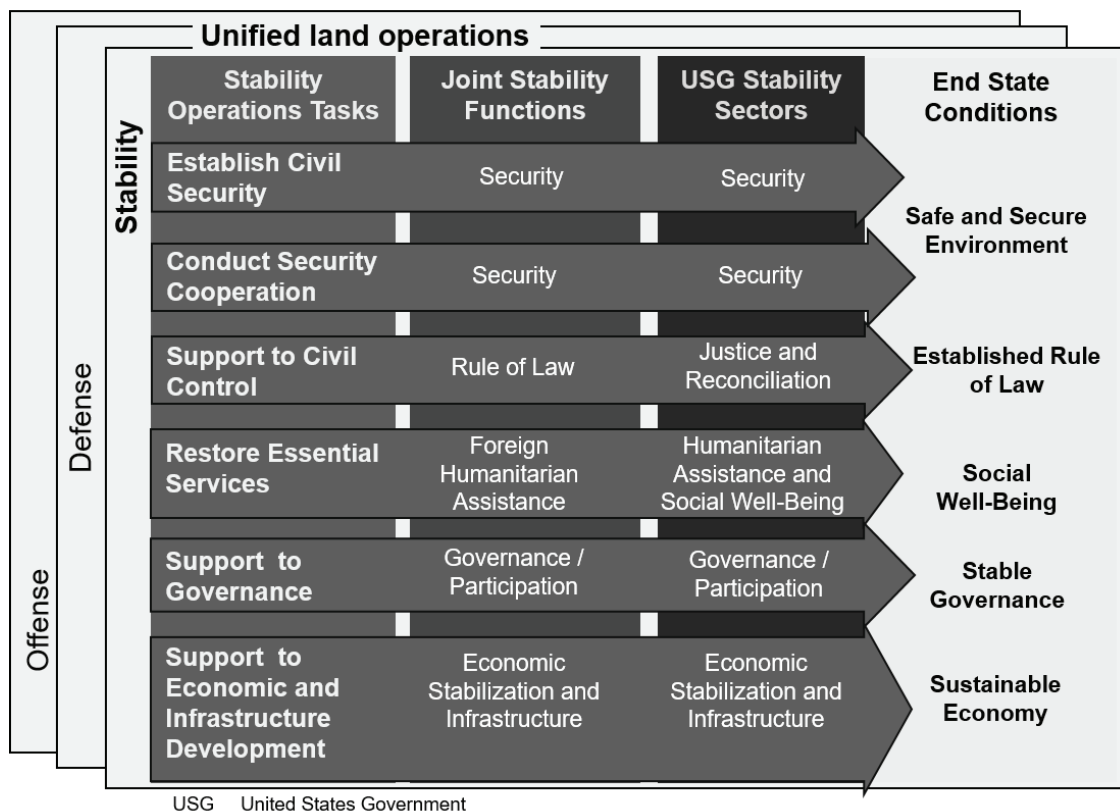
Unified land operations

Offense

Defense

Stability

| Stability Operations Tasks | Joint Stability Functions | USG Stability Sectors | End State Conditions |
|---|---|---|---|
| Establish Civil Security | Security | Security | Safe and Secure Environment |
| Conduct Security Cooperation | Security | Security | |
| Support to Civil Control | Rule of Law | Justice and Reconciliation | Established Rule of Law |
| Restore Essential Services | Foreign Humanitarian Assistance | Humanitarian Assistance and Social Well-Being | Social Well-Being |
| Support to Governance | Governance / Participation | Governance / Participation | Stable Governance |
| Support to Economic and Infrastructure Development | Economic Stabilization and Infrastructure | Economic Stabilization and Infrastructure | Sustainable Economy |

USG United States Government